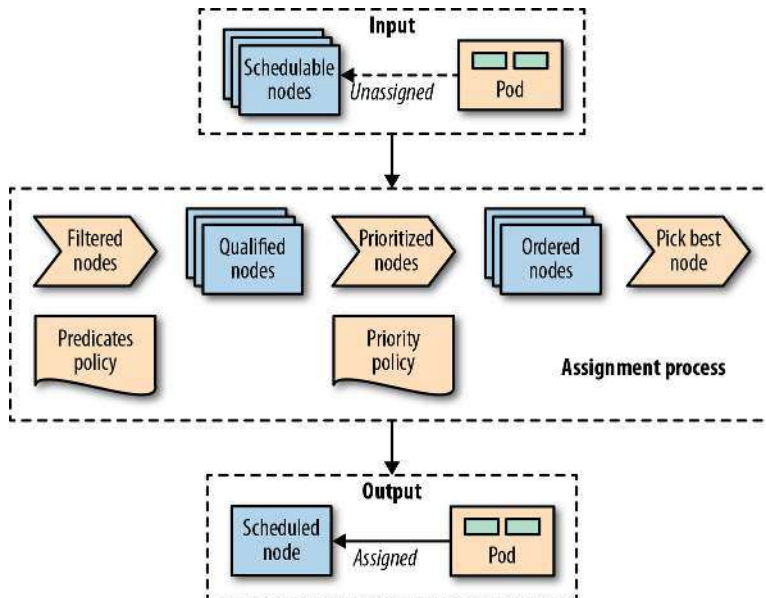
Input

Schedulable nodes

Unassigned

Pod

Filtered nodes

Qualified nodes

Prioritized nodes

Ordered nodes

Pick best node

Predicates policy

Priority policy

Assignment process

Output

Scheduled node

Assigned

Pod